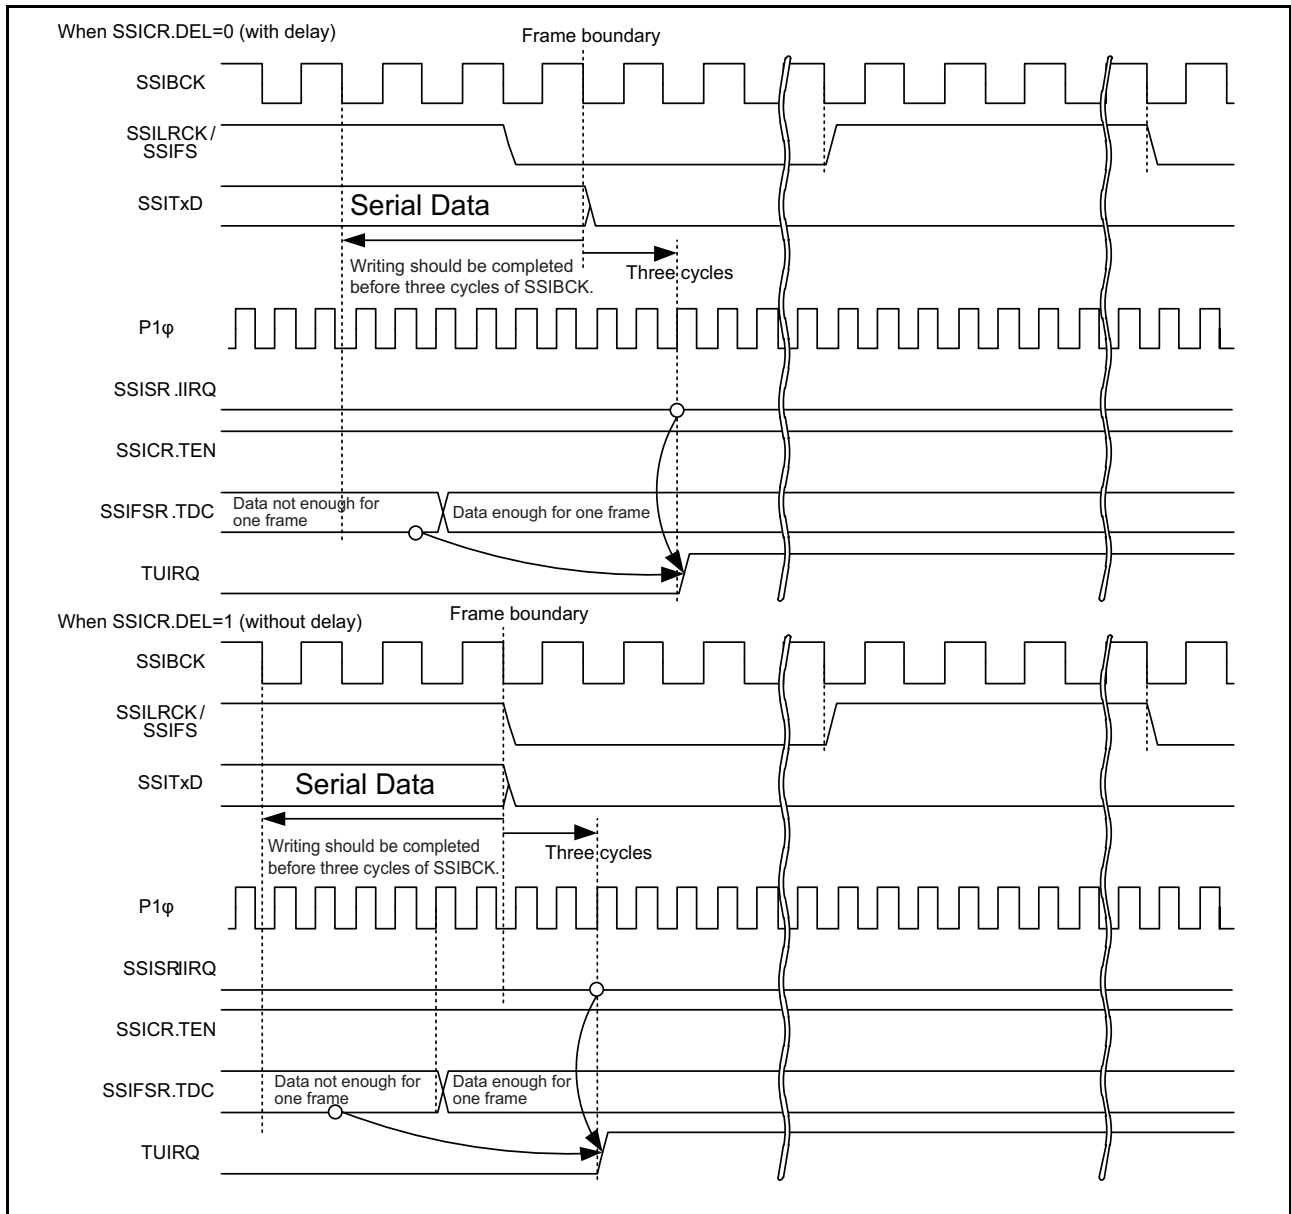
When SSICR.DEL=0 (with delay)

Frame boundary

SSIBCK

SSILRCK / SSIFS

SSITxD

Serial Data

Writing should be completed before three cycles of SSIBCK.

Three cycles

P1φ

SSISR.IIRQ

SSICR.TEN

SSIFSR.TDC

Data not enough for one frame

Data enough for one frame

TUIRQ

When SSICR.DEL=1 (without delay)

Frame boundary

SSIBCK

SSILRCK / SSIFS

SSITxD

Serial Data

Writing should be completed before three cycles of SSIBCK.

Three cycles

P1φ

SSISR.IIRQ

SSICR.TEN

SSIFSR.TDC

Data not enough for one frame

Data enough for one frame

TUIRQ